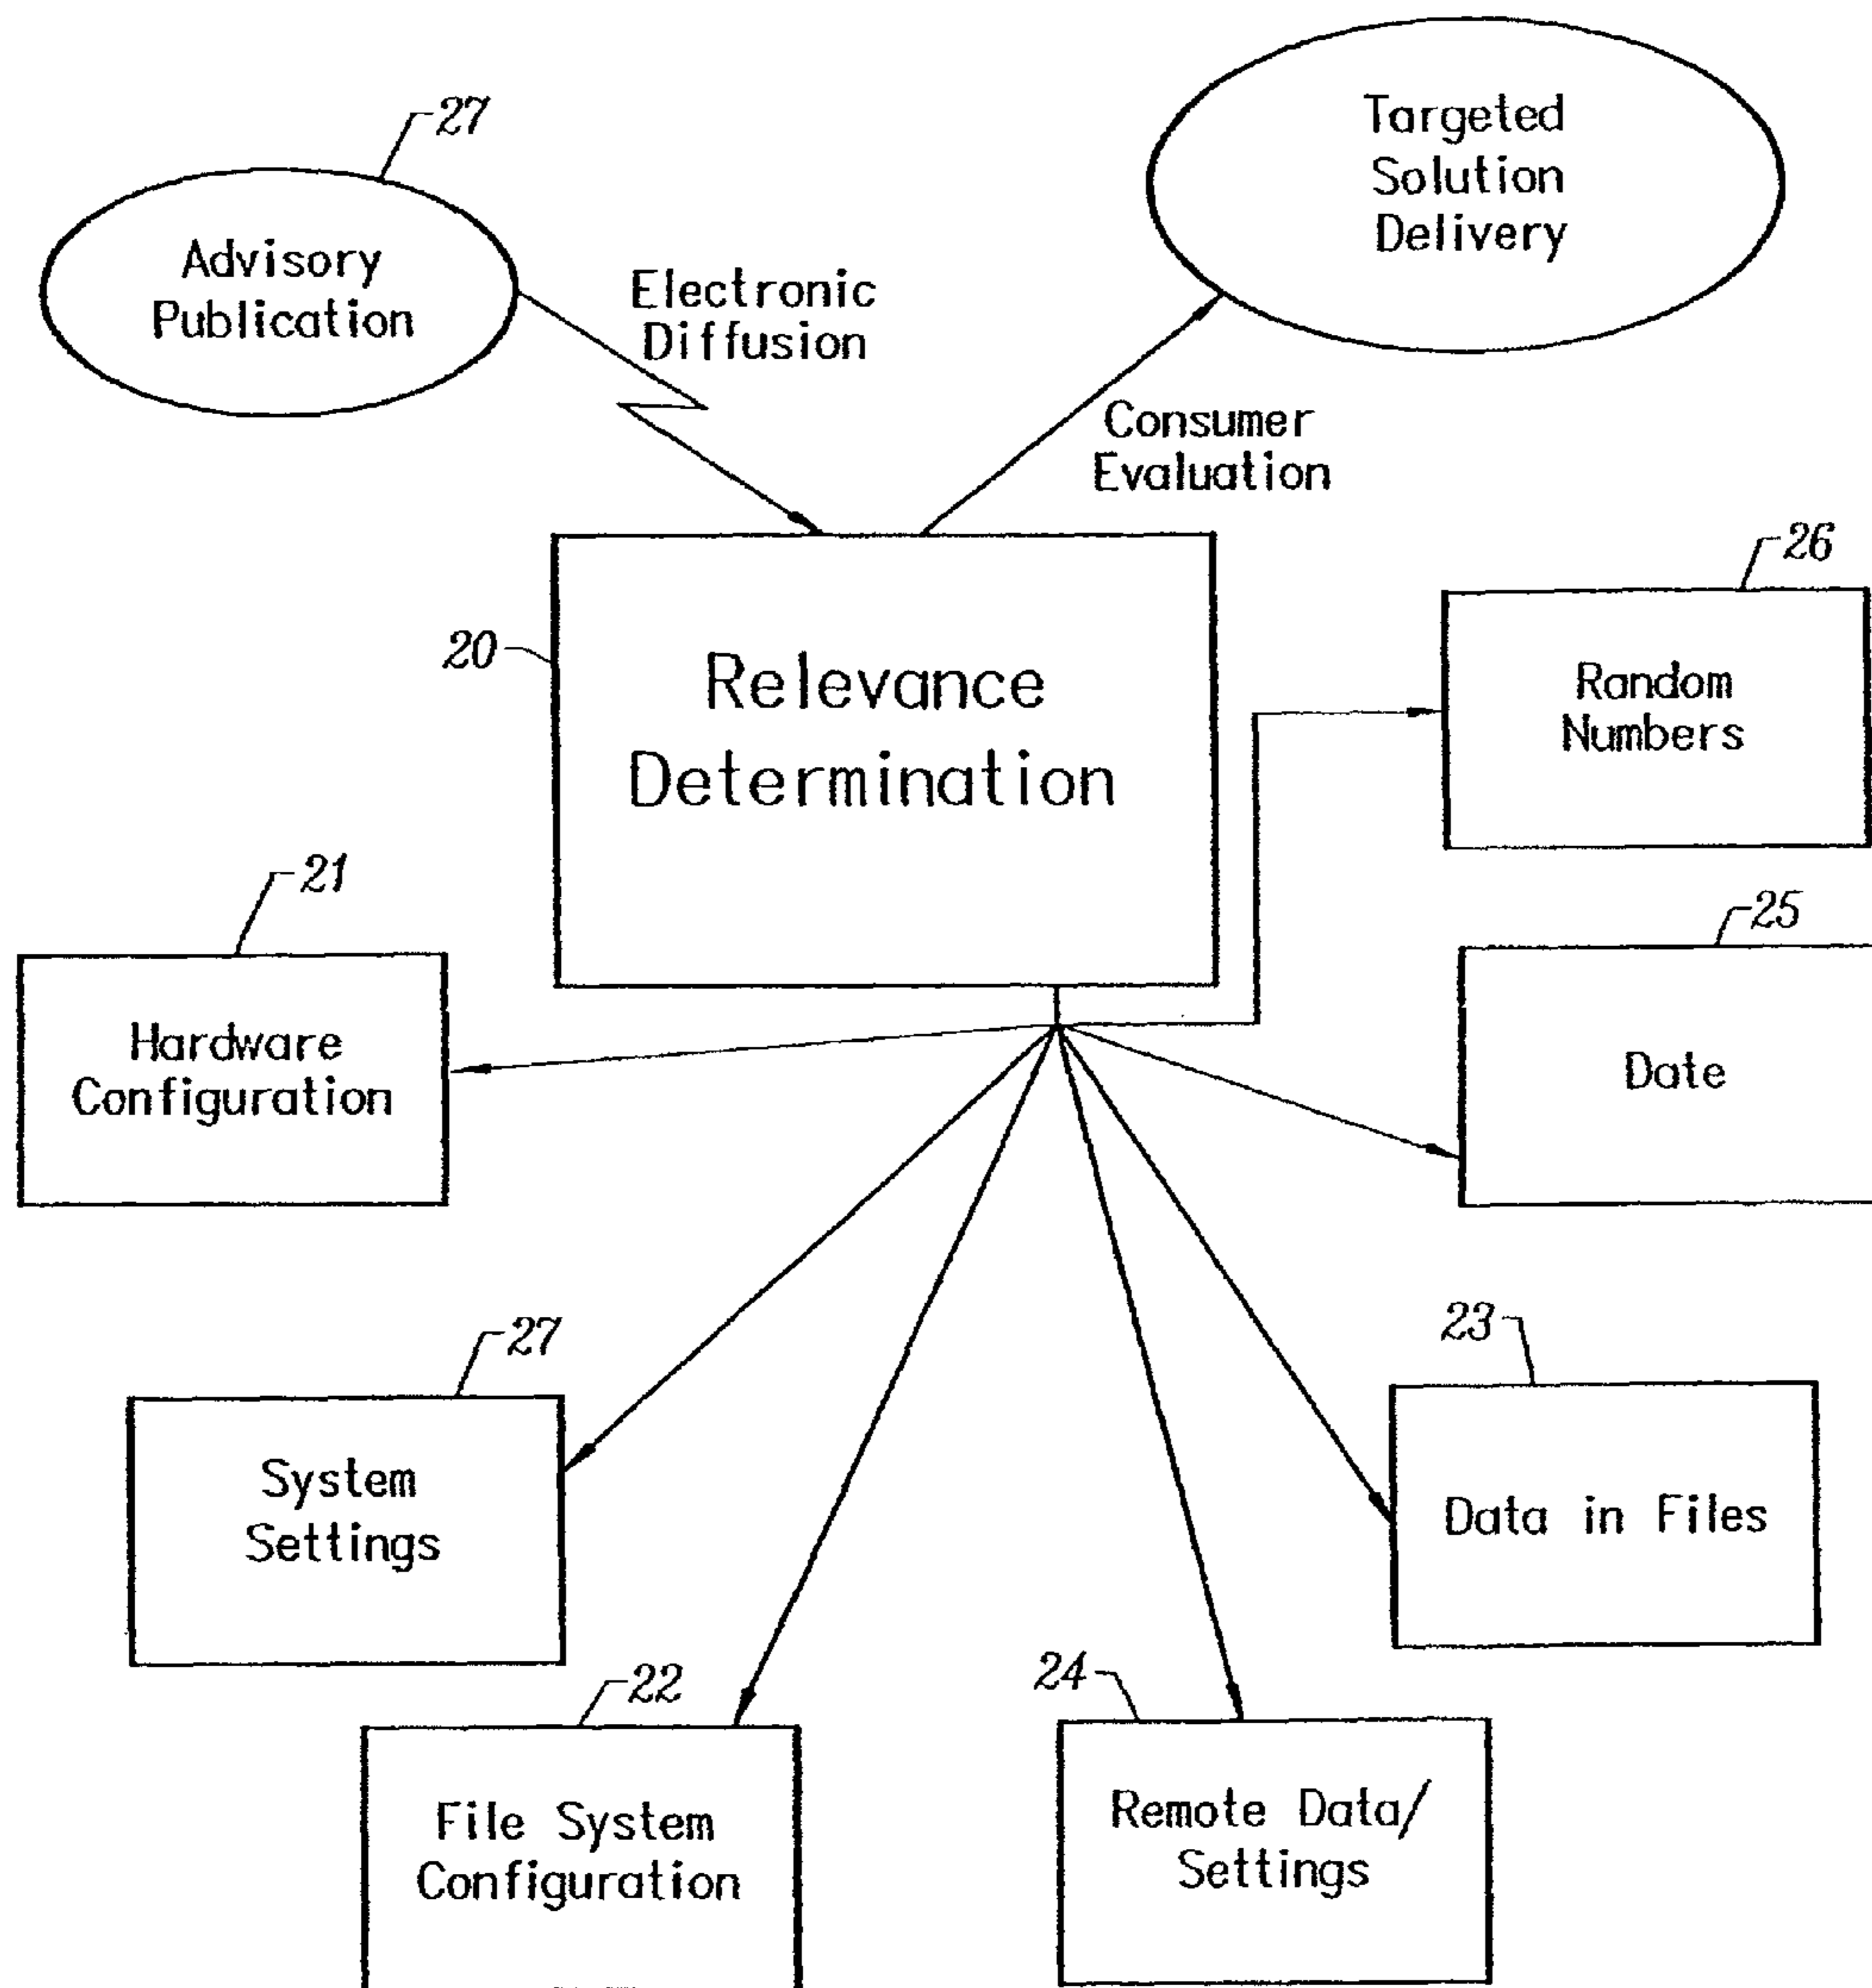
27

Advisory Publication

Electronic Diffusion

Targeted Solution Delivery

Consumer Evaluation

26

20

Relevance Determination

Random Numbers

21

25

Hardware Configuration

Date

27

23

System Settings

Data in Files

22

24

File System Configuration

Remote Data/ Settings